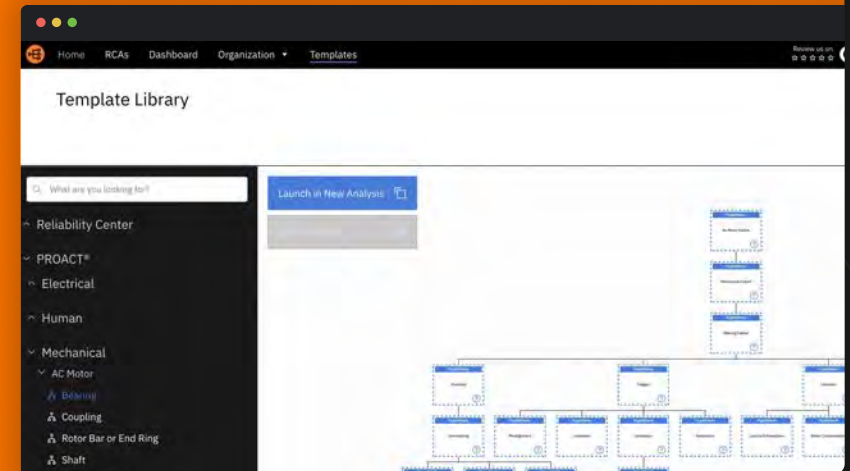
Home RCAs Dashboard Organization Templates

Review us on

Template Library

What are you looking for?

Reliability Center

PROACT®

Electrical

Human

Mechanical

AC Motor

Bearing

Coupling

Rotor Bar or End Ring

Shaft

Launch in New Analysis

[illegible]